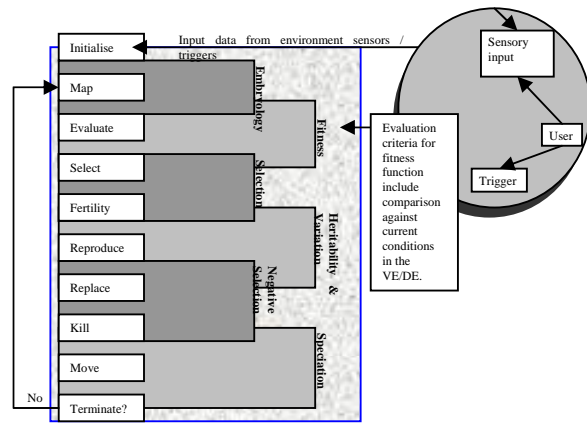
Initialise

Input data from environment sensors / triggers

Sensory input

User

Trigger

Map

Evaluate

Select

Fertility

Reproduce

Replace

Kill

Move

Terminate?

No

Embryology

Fitness

Selection

Heritability & Variation

Negative Selection

Speciation

Evaluation criteria for fitness function include comparison against current conditions in the VE/DE.